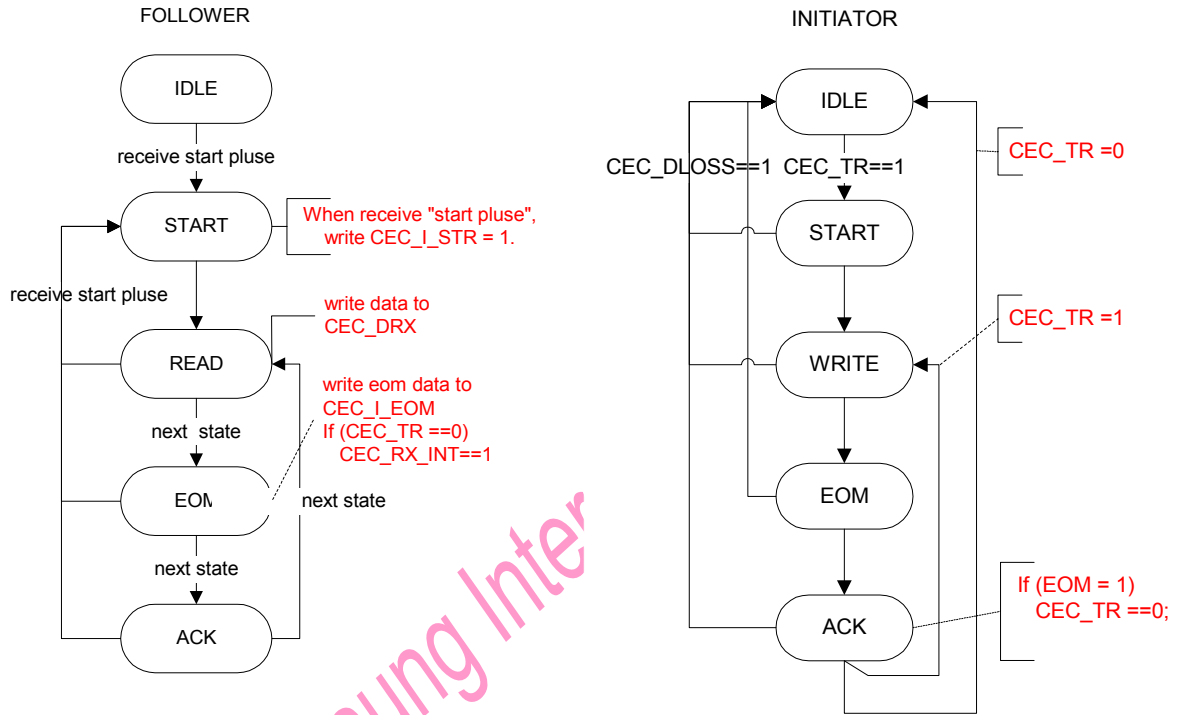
FOLLOWER

IDLE

receive start pluse

START

When receive "start pluse", write CEC_I_STR = 1.

receive start pluse

write data to CEC_DRX

READ

write eom data to CEC_I_EOM
If (CEC_TR ==0)
CEC_RX_INT==1

next state

EOM

next state

next state

ACK

INITIATOR

IDLE

CEC_TR =0

CEC_DLOSS==1 CEC_TR==1

START

CEC_TR =1

WRITE

EOM

ACK

If (EOM = 1)
CEC_TR ==0;

ung Inter